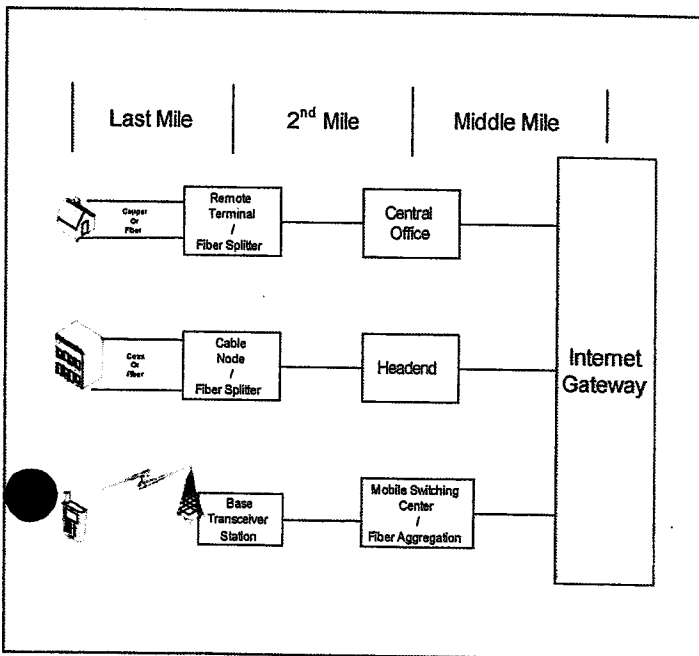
Last Mile | 2$^{nd}$ Mile | Middle Mile

Copper Or Fiber

Remote Terminal / Fiber Splitter

Central Office

Coax Or Fiber

Cable Node / Fiber Splitter

Headend

Internet Gateway

Base Transceiver Station

Mobile Switching Center / Fiber Aggregation